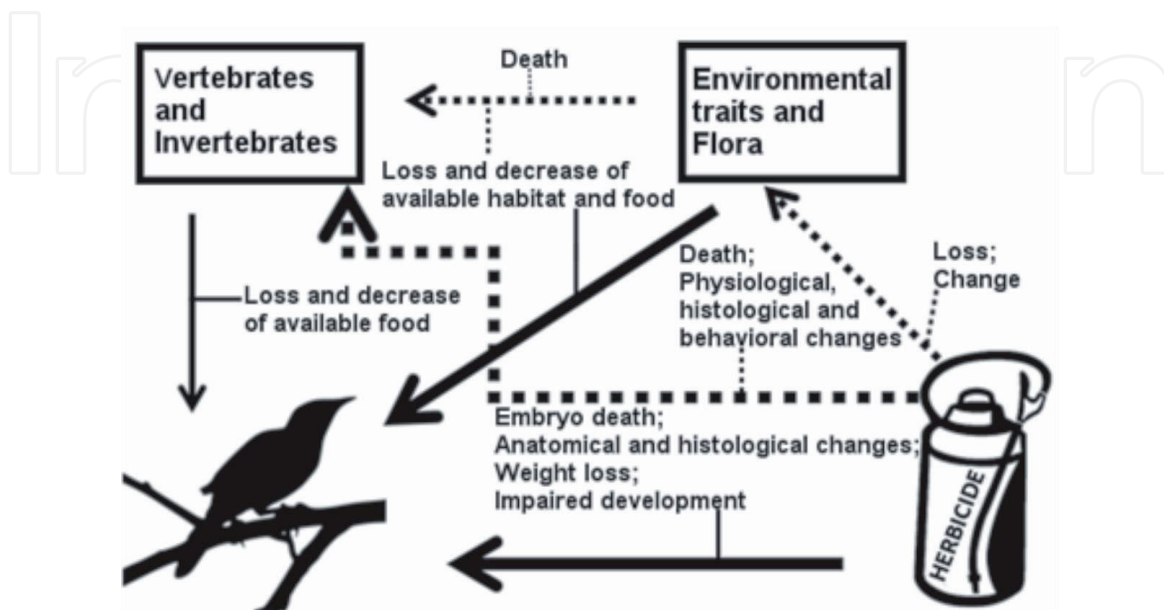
Vertebrates and Invertebrates

Death

Environmental traits and Flora

Loss and decrease of available habitat and food

Loss and decrease of available food

Death; Physiological, histological and behavioral changes

Loss; Change

Embryo death; Anatomical and histological changes; Weight loss; Impaired development

HERBICIDE